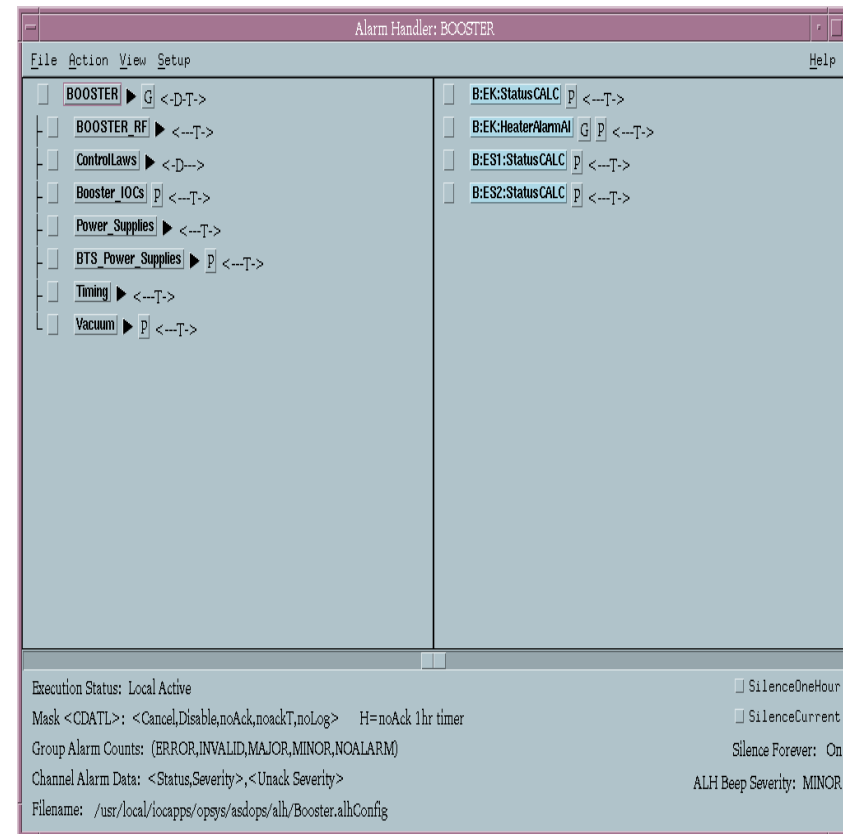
Alarm Handler: BOOSTER

File Action View Setup Help

BOOSTER G <-D-T->
BOOSTER_RF <---T->
ControlLaws <-D--->
Booster_IOCs P <---T->
Power_Supplies <---T->
BTS_Power_Supplies P <---T->
Timing <---T->
Vacuum P <---T->

B:EK:StatusCALC P <---T->
B:EK:HeaterAlarmAI G P <---T->
B:ES1:StatusCALC P <---T->
B:ES2:StatusCALC P <---T->

Execution Status: Local Active
Mask <CDATL>: <Cancel,Disable,noAck,noackT,noLog> H=noAck 1hr timer
Group Alarm Counts: (ERROR,INVALID,MAJOR,MINOR,NOALARM)
Channel Alarm Data: <Status,Severity>,<Unack Severity>
Filename: /usr/local/iocapps/opsys/asdops/alh/Booster.alhConfig

SilenceOneHour
SilenceCurrent
Silence Forever: On
ALH Beep Severity: MINOR